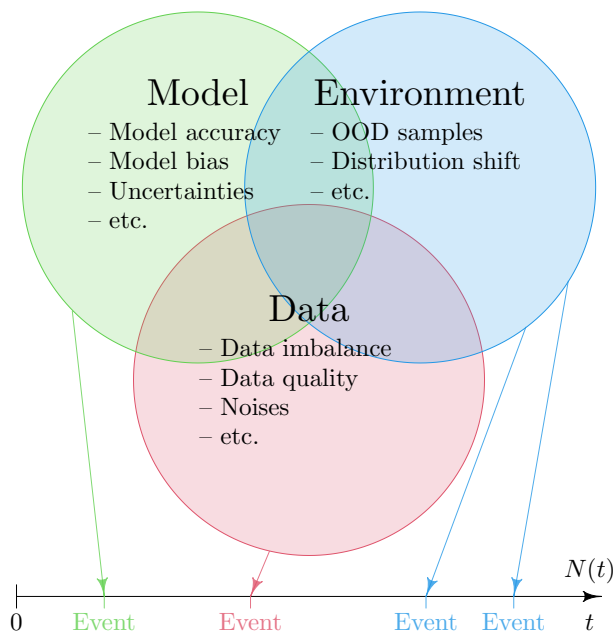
Model
– Model accuracy
– Model bias
– Uncertainties
– etc.

Environment
– OOD samples
– Distribution shift
– etc.

Data
– Data imbalance
– Data quality
– Noises
– etc.

$N(t)$

0

Event

Event

Event

Event

$t$